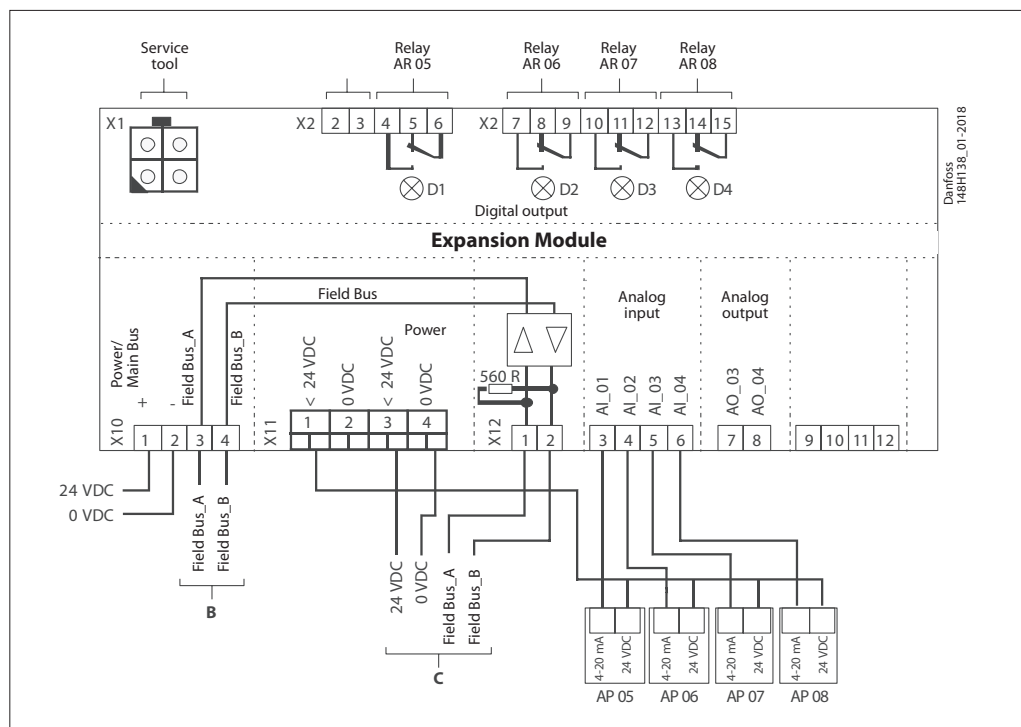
Service tool

Relay AR 05

Relay AR 06

Relay AR 07

Relay AR 08

X1

X2 2 3 4 5 6

X2 7 8 9 10 11 12 13 14 15

D1

D2

D3

D4

Digital output

Danfoss 148H138_01-2018

**Expansion Module**

Field Bus

Power

Analog input

Analog output

Power/ Main Bus

+ -

Field Bus_A

Field Bus_B

< 24 VDC

0 VDC

< 24 VDC

0 VDC

560 R

AI_01 AI_02 AI_03 AI_04

AO_03 AO_04

X10 1 2 3 4

X11 1 2 3 4

X12 1 2

3 4 5 6

7 8

9 10 11 12

24 VDC

0 VDC

Field Bus_A

Field Bus_B

B

24 VDC

0 VDC

Field Bus_A

Field Bus_B

C

4-20 mA 24 VDC

4-20 mA 24 VDC

4-20 mA 24 VDC

4-20 mA 24 VDC

AP 05 AP 06 AP 07 AP 08